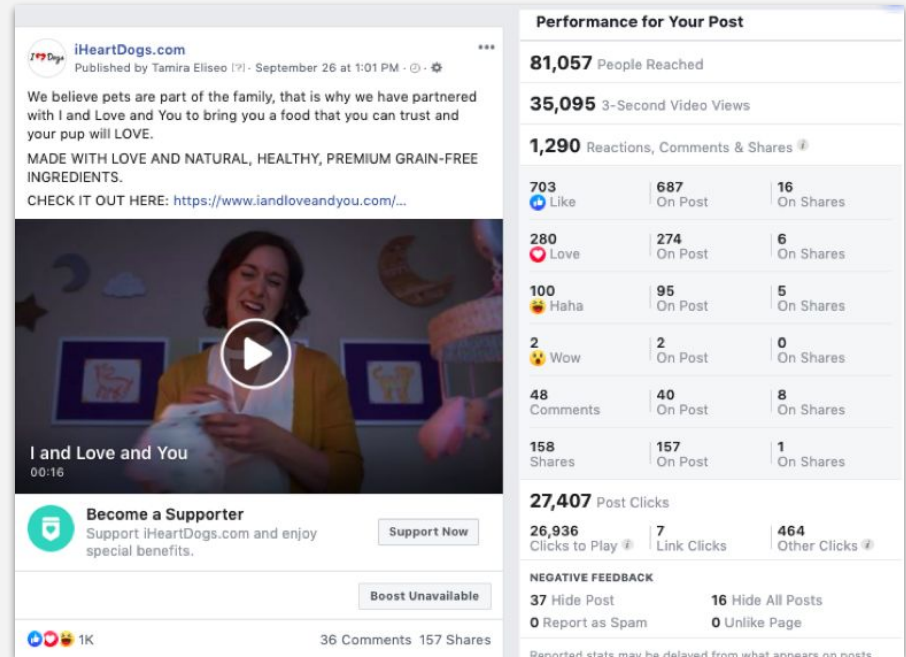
iHeartDogs.com
Published by Tamira Eliseo [?] · September 26 at 1:01 PM ·

We believe pets are part of the family, that is why we have partnered with I and Love and You to bring you a food that you can trust and your pup will LOVE.

MADE WITH LOVE AND NATURAL, HEALTHY, PREMIUM GRAIN-FREE INGREDIENTS.

CHECK IT OUT HERE: https://www.iandloveandyou.com/...

I and Love and You
00:16

Become a Supporter
Support iHeartDogs.com and enjoy special benefits.
Support Now

Boost Unavailable

1K
36 Comments 157 Shares

Performance for Your Post

81,057 People Reached

35,095 3-Second Video Views

1,290 Reactions, Comments & Shares

| | | |
|---|---|---|
| 703 Like | 687 On Post | 16 On Shares |
| 280 Love | 274 On Post | 6 On Shares |
| 100 Haha | 95 On Post | 5 On Shares |
| 2 Wow | 2 On Post | 0 On Shares |
| 48 Comments | 40 On Post | 8 On Shares |
| 158 Shares | 157 On Post | 1 On Shares |

27,407 Post Clicks

| | | |
|---|---|---|
| 26,936 Clicks to Play | 7 Link Clicks | 464 Other Clicks |

NEGATIVE FEEDBACK
37 Hide Post
16 Hide All Posts
0 Report as Spam
0 Unlike Page

Reported stats may be delayed from what appears on posts